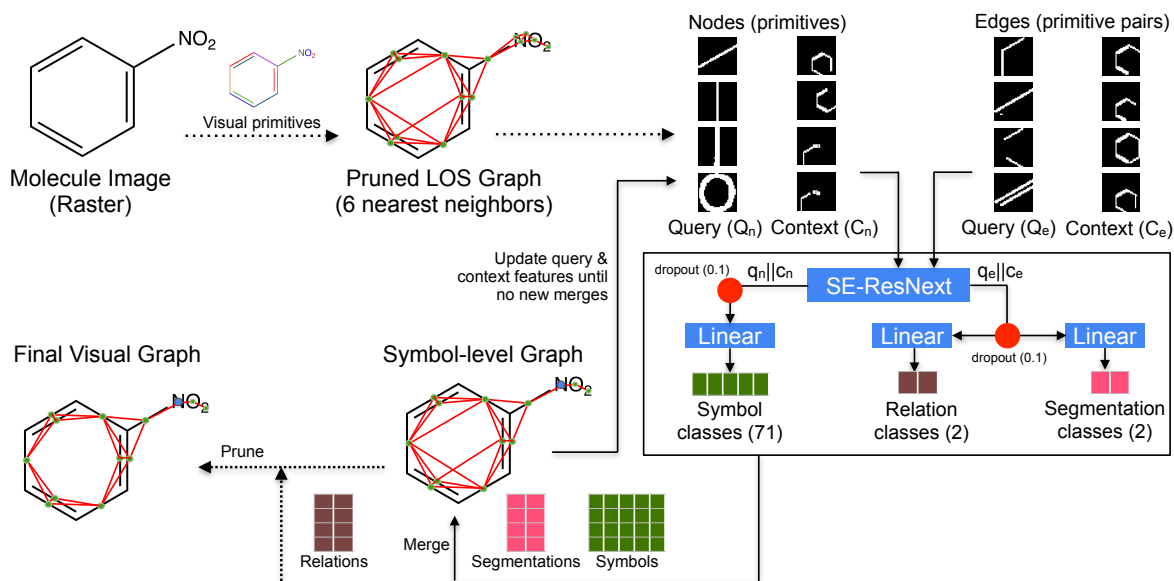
$NO_2$

$NO_2$

Visual primitives

Molecule Image (Raster)

$NO_2$

Pruned LOS Graph (6 nearest neighbors)

Nodes (primitives)

Query ($Q_n$) Context ($C_n$)

Edges (primitive pairs)

Query ($Q_e$) Context ($C_e$)

Update query & context features until no new merges

dropout (0.1)

$q_n||c_n$

SE-ResNext

$q_e||c_e$

Linear

Linear

Linear

dropout (0.1)

Symbol classes (71)

Relation classes (2)

Segmentation classes (2)

Final Visual Graph

$NO_2$

Symbol-level Graph

$NO_2$

Prune

Relations

Merge

Segmentations

Symbols